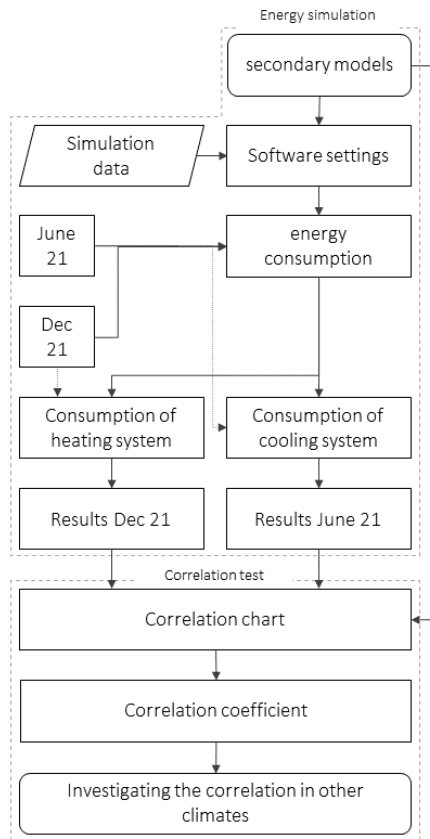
Energy simulation

secondary models

Simulation data

Software settings

June 21

energy consumption

Dec 21

Consumption of heating system

Consumption of cooling system

Results Dec 21

Results June 21

Correlation test

Correlation chart

Correlation coefficient

Investigating the correlation in other climates